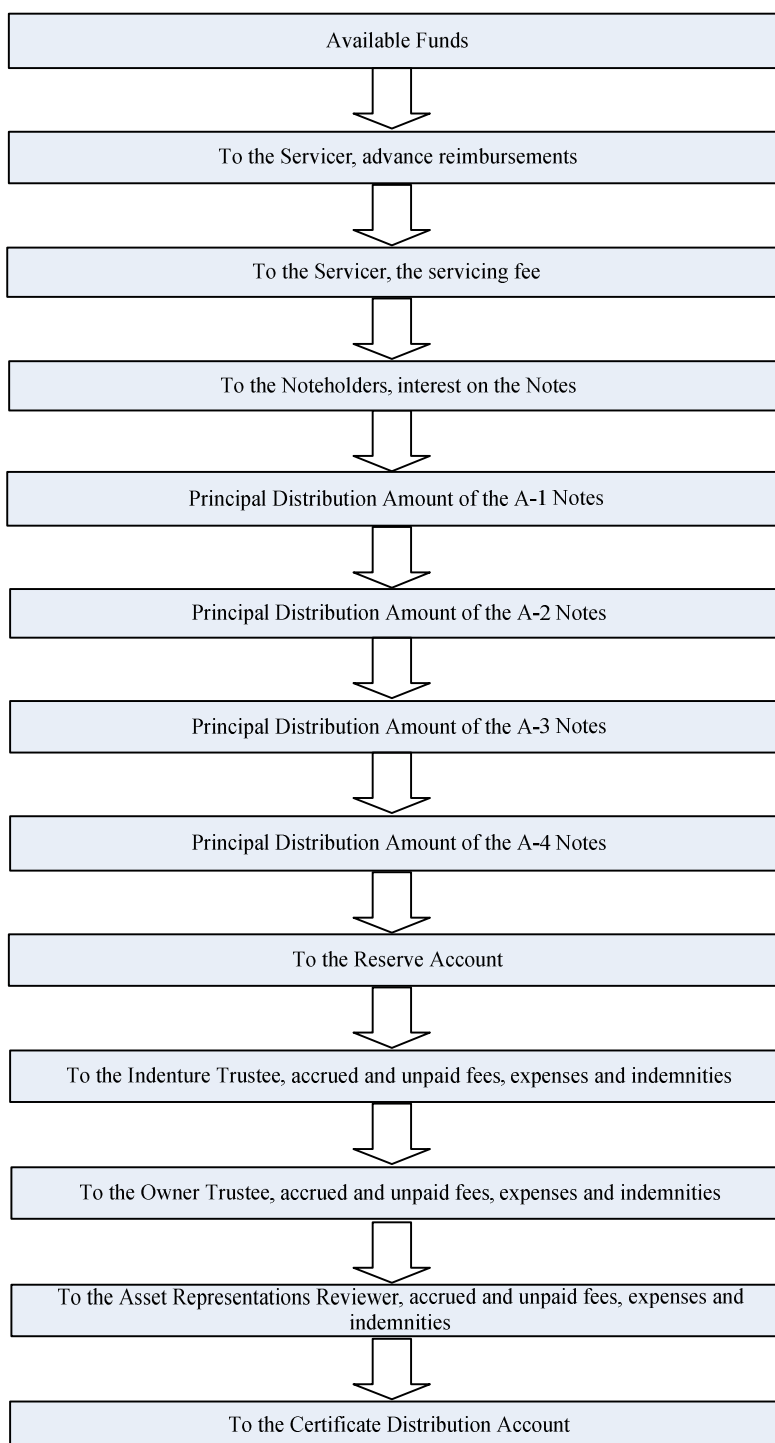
Available Funds

To the Servicer, advance reimbursements

To the Servicer, the servicing fee

To the Noteholders, interest on the Notes

Principal Distribution Amount of the A-1 Notes

Principal Distribution Amount of the A-2 Notes

Principal Distribution Amount of the A-3 Notes

Principal Distribution Amount of the A-4 Notes

To the Reserve Account

To the Indenture Trustee, accrued and unpaid fees, expenses and indemnities

To the Owner Trustee, accrued and unpaid fees, expenses and indemnities

To the Asset Representations Reviewer, accrued and unpaid fees, expenses and indemnities

To the Certificate Distribution Account